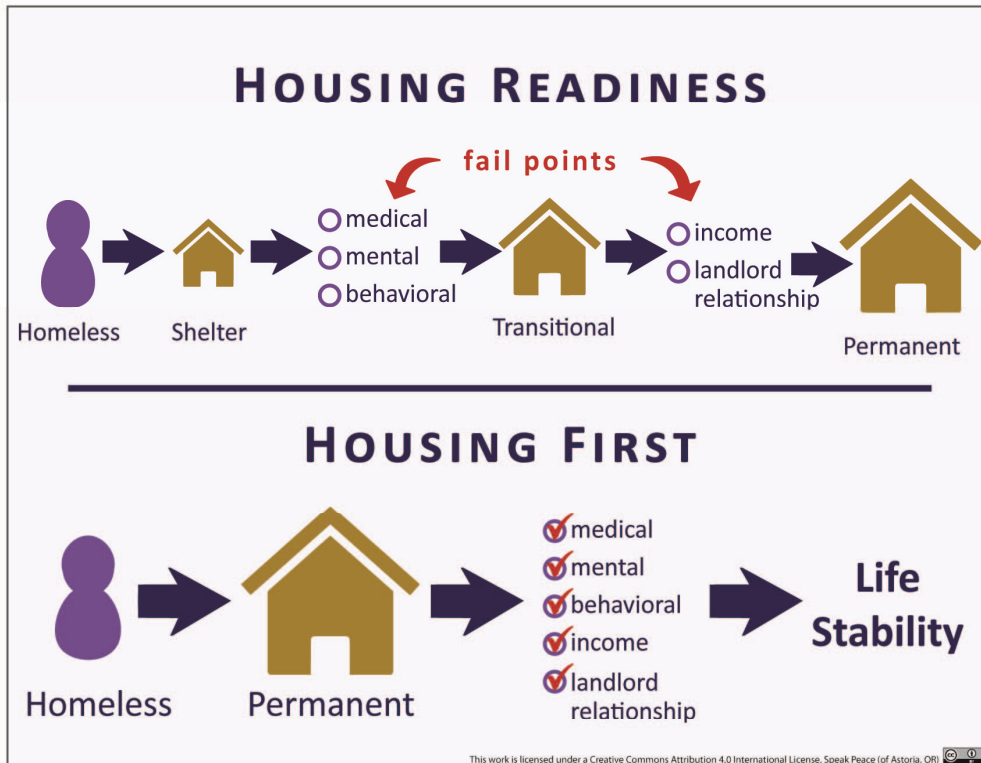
HOUSING READINESS

fail points

medical
mental
behavioral

income
landlord relationship

Homeless

Shelter

Transitional

Permanent

HOUSING FIRST

medical
mental
behavioral
income
landlord relationship

Homeless

Permanent

Life Stability

This work is licensed under a Creative Commons Attribution 4.0 International License. Speak Peace (of Astoria, OR)